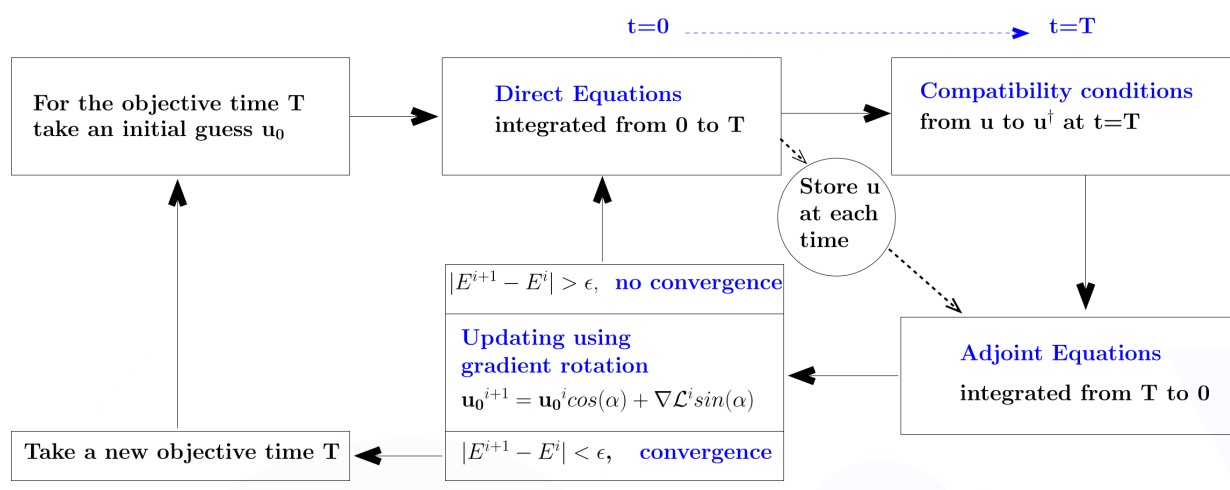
t=0 t=T

For the objective time T take an initial guess $\mathbf{u_0}$

Direct Equations
integrated from 0 to T

Compatibility conditions
from u to $u^{\dagger}$ at t=T

Store u at each time

$|E^{i+1} - E^{i}| > \epsilon,$ no convergence

Updating using gradient rotation
$\mathbf{u_0}^{i+1} = \mathbf{u_0}^{i} cos(\alpha) + \nabla\mathcal{L}^{i} sin(\alpha)$

Adjoint Equations
integrated from T to 0

Take a new objective time T

$|E^{i+1} - E^{i}| < \epsilon,$ convergence